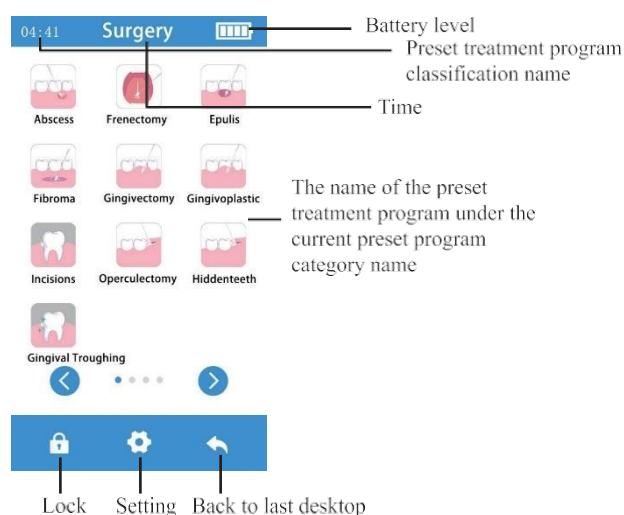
04:41 Surgery

Battery level

Preset treatment program classification name

Time

Abscess
Frenectomy
Epulis

Fibroma
Gingivectomy
Gingivoplastic

The name of the preset treatment program under the current preset program category name

Incisions
Operculectomy
Hiddenteeth

Gingival Troughing

Lock
Setting
Back to last desktop